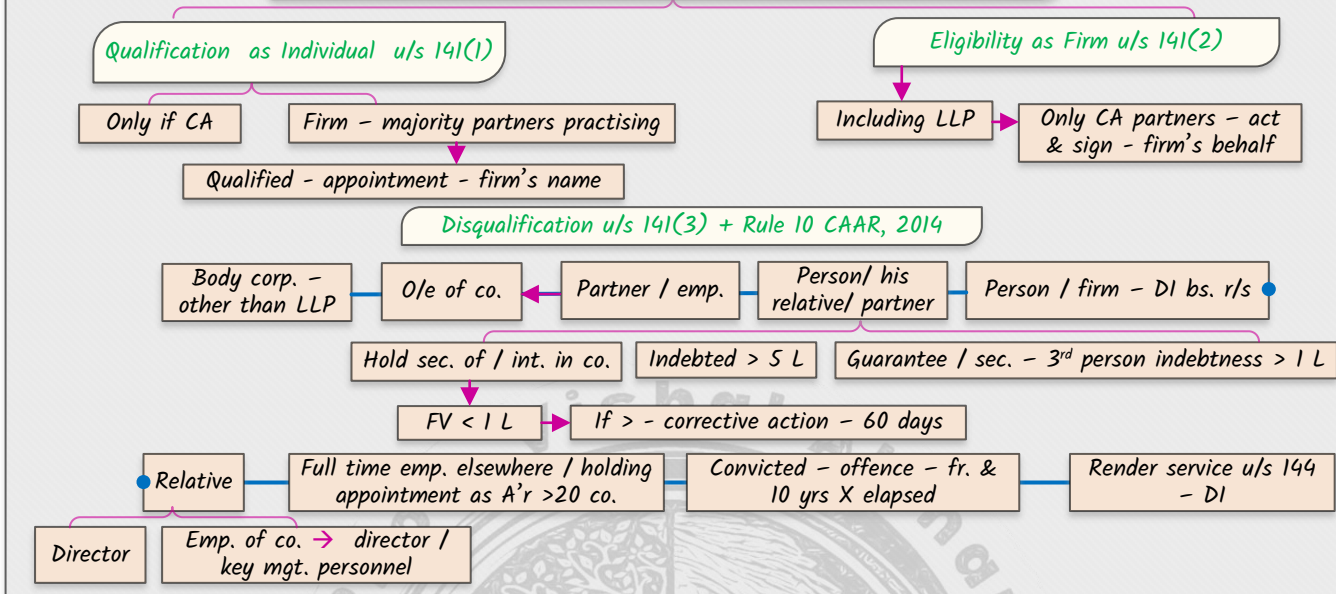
Qualification as Individual u/s 141(1)

Only if CA

Firm – majority partners practising

Qualified - appointment - firm's name

Eligibility as Firm u/s 141(2)

Including LLP

Only CA partners – act & sign - firm's behalf

Disqualification u/s 141(3) + Rule 10 CAAR, 2014

Body corp. – other than LLP

O/e of co.

Partner / emp.

Person/ his relative/ partner

Person / firm – DI bs. r/s

Hold sec. of / int. in co.

Indebted > 5 L

Guarantee / sec. – 3rd person indebtness > 1 L

FV < 1 L

If > - corrective action – 60 days

Relative

Full time emp. elsewhere / holding appointment as A'r >20 co.

Convicted – offence – fr. & 10 yrs X elapsed

Render service u/s 144 – DI

Director

Emp. of co. → director / key mgt. personnel